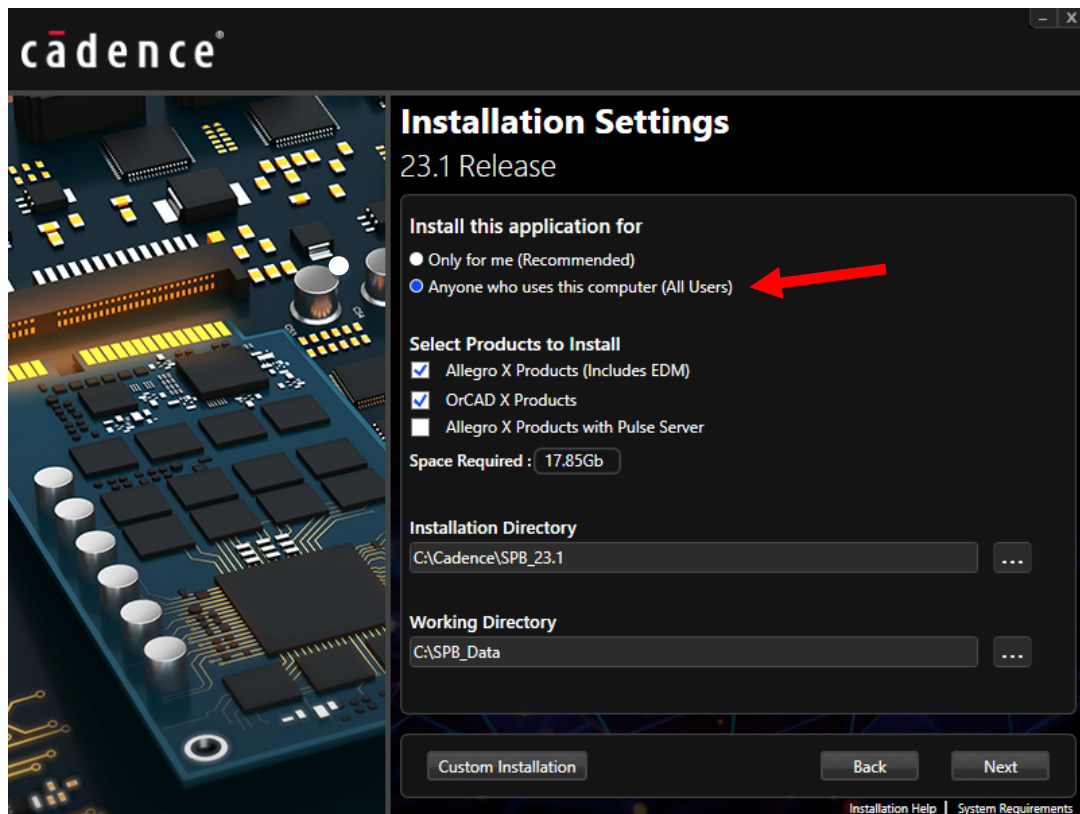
cādence®

– X

Installation Settings
23.1 Release

Install this application for
Only for me (Recommended)
Anyone who uses this computer (All Users)

Select Products to Install
Allegro X Products (Includes EDM)
OrCAD X Products
Allegro X Products with Pulse Server

Space Required : 17.85Gb

Installation Directory
C:\Cadence\SPB_23.1 ...

Working Directory
C:\SPB_Data ...

Custom Installation
Back
Next

Installation Help | System Requirements